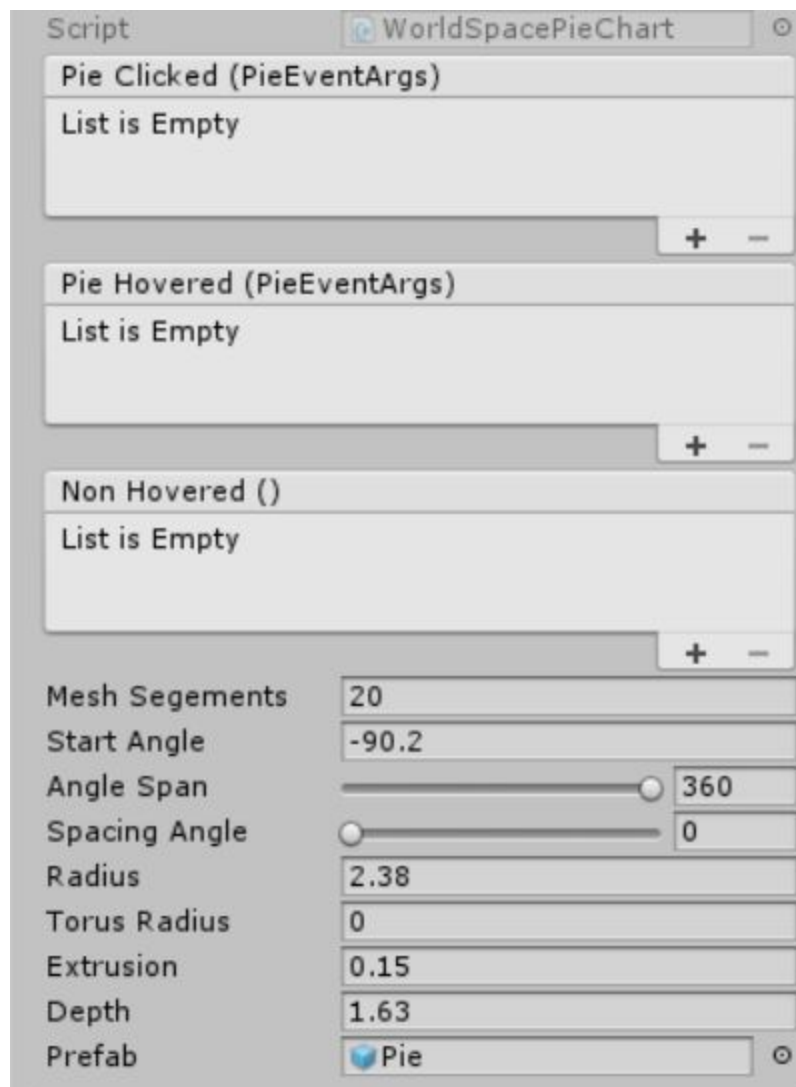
Script WorldSpacePieChart

Pie Clicked (PieEventArgs)

List is Empty

+ −

Pie Hovered (PieEventArgs)

List is Empty

+ −

Non Hovered ()

List is Empty

+ −

Mesh Segements 20

Start Angle -90.2

Angle Span 360

Spacing Angle 0

Radius 2.38

Torus Radius 0

Extrusion 0.15

Depth 1.63

Prefab Pie